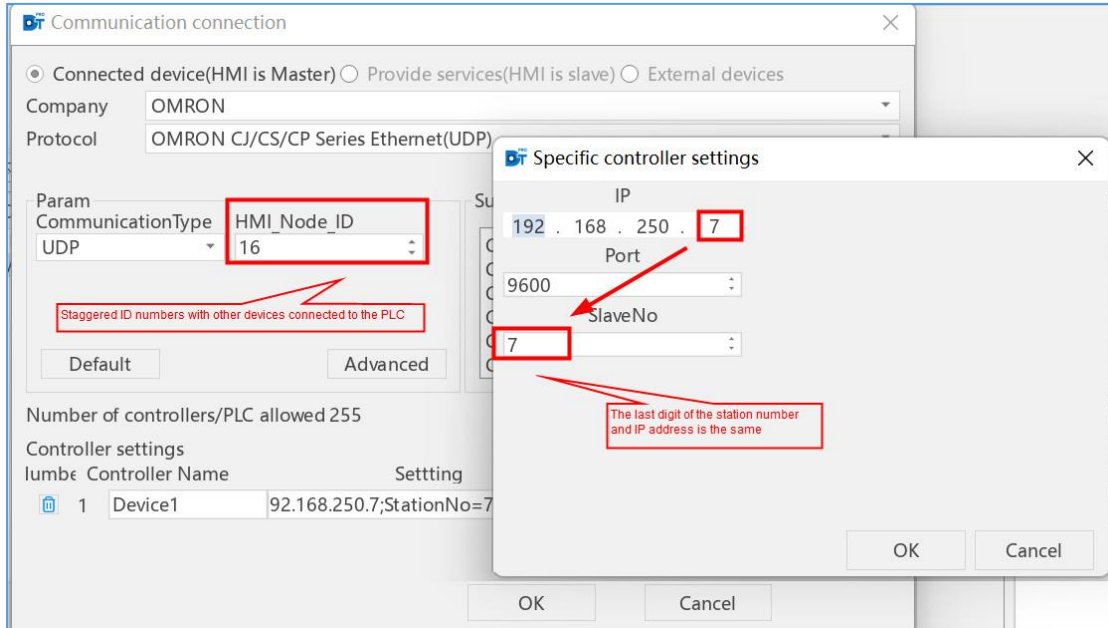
Communication connection

Connected device(HMI is Master) Provide services(HMI is slave) External devices

Company OMRON

Protocol OMRON CJ/CS/CP Series Ethernet(UDP)

Param

CommunicationType UDP

HMI_Node_ID 16

Staggered ID numbers with other devices connected to the PLC

Default Advanced

Su

Number of controllers/PLC allowed 255

Controller settings

lumbe Controller Name Settting

1 Device1 92.168.250.7;StationNo=7

OK Cancel

Specific controller settings

IP

192 . 168 . 250 . 7

Port

9600

SlaveNo

7

The last digit of the station number and IP address is the same

OK Cancel